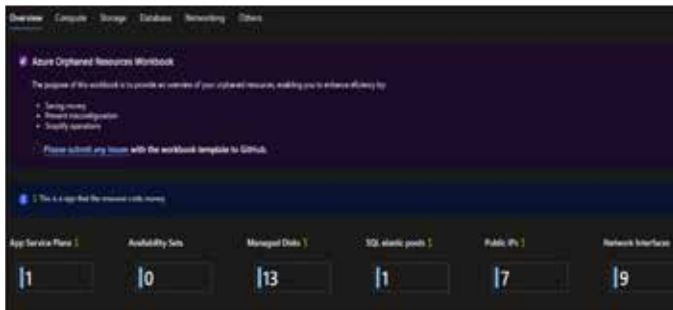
Overview Compute Storage Database Networking Others

Azure Orphaned Resources Workbook

The purpose of this workbook is to provide an overview of your orphaned resources, enabling you to enhance efficiency by:

- Saving money
- Prevent misconfiguration
- Simplify operations

Please submit any issues with the workbook template to GitHub.

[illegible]

App Service Plans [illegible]
1

Availability Sets
0

Managed Disks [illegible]
13

SQL elastic pools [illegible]
1

Public IPs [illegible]
7

Network Interfaces
9